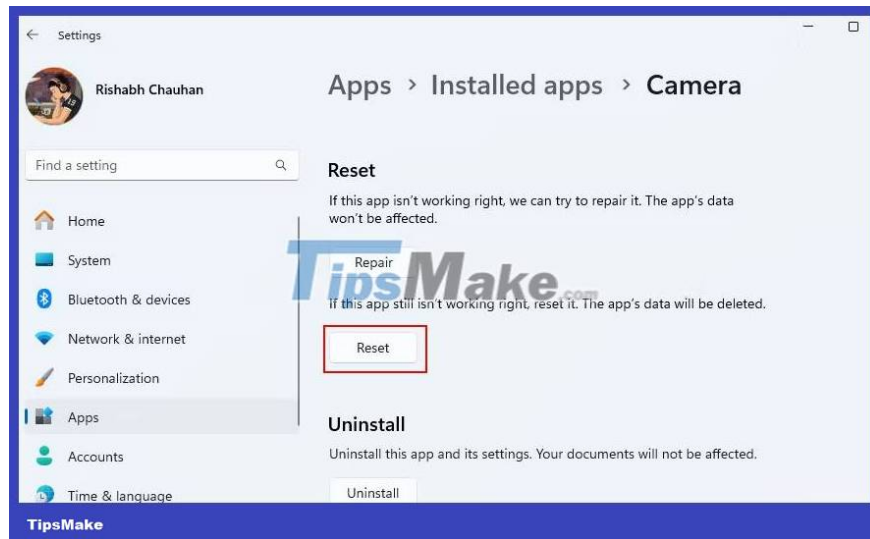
Settings

Rishabh Chauhan

Find a setting

Home

System

Bluetooth & devices

Network & internet

Personalization

Apps

Accounts

Time & language

Apps › Installed apps › Camera

Reset

If this app isn't working right, we can try to repair it. The app's data won't be affected.

Repair

TipsMake.com

If this app still isn't working right, reset it. The app's data will be deleted.

Reset

Uninstall

Uninstall this app and its settings. Your documents will not be affected.

Uninstall

TipsMake